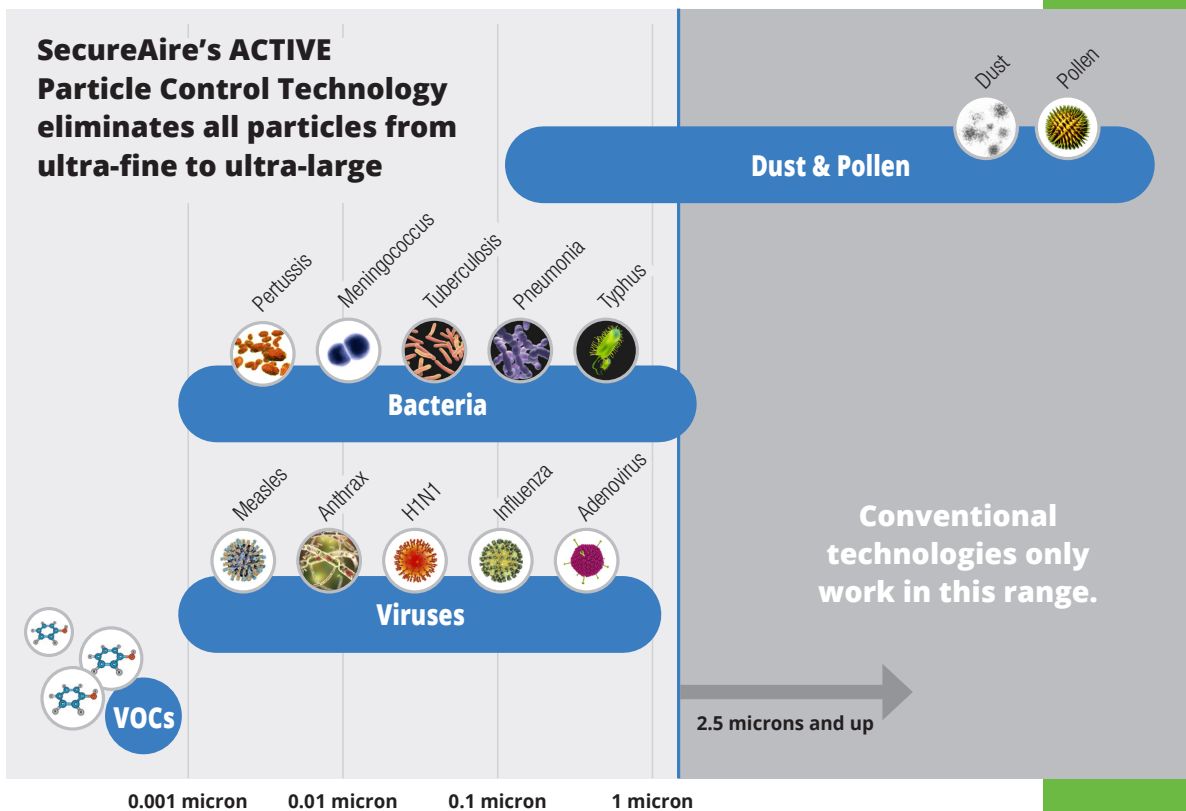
SecureAire's ACTIVE Particle Control Technology eliminates all particles from ultra-fine to ultra-large

Dust Pollen

Dust & Pollen

Pertussis Meningococcus Tuberculosis Pneumonia Typhus

Bacteria

Measles Anthrax H1N1 Influenza Adenovirus

Viruses

VOCs

Conventional technologies only work in this range.

2.5 microns and up

0.001 micron 0.01 micron 0.1 micron 1 micron